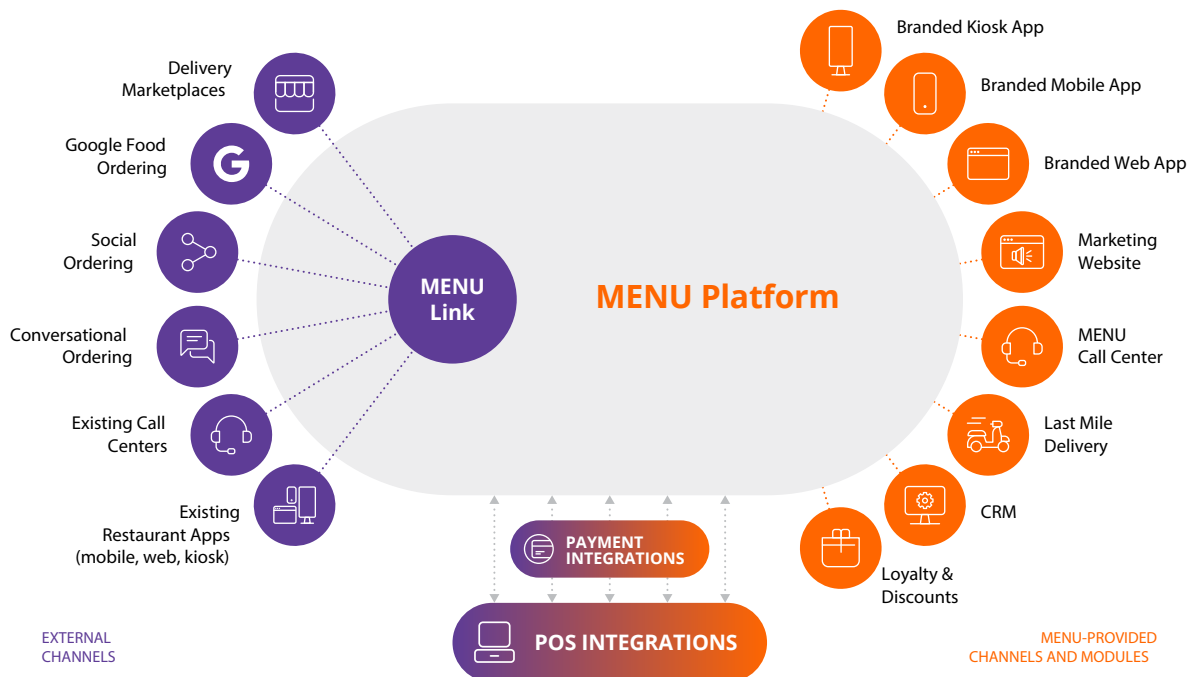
Delivery Marketplaces

Google Food Ordering

Social Ordering

Conversational Ordering

Existing Call Centers

Existing Restaurant Apps (mobile, web, kiosk)

MENU Link

MENU Platform

Branded Kiosk App

Branded Mobile App

Branded Web App

Marketing Website

MENU Call Center

Last Mile Delivery

CRM

Loyalty & Discounts

PAYMENT INTEGRATIONS

POS INTEGRATIONS

EXTERNAL CHANNELS

MENU-PROVIDED CHANNELS AND MODULES